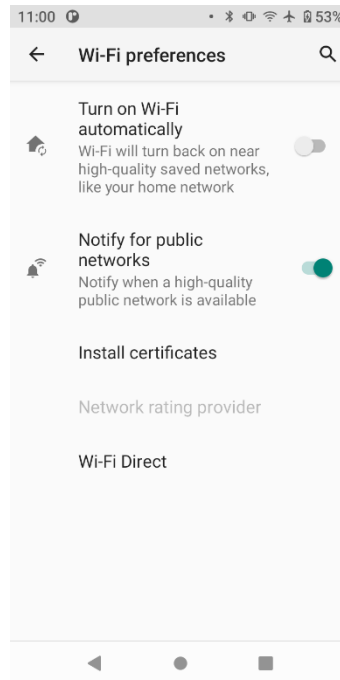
11:00 53%

Wi-Fi preferences

Turn on Wi-Fi automatically
Wi-Fi will turn back on near high-quality saved networks, like your home network

Notify for public networks
Notify when a high-quality public network is available

Install certificates

Network rating provider

Wi-Fi Direct